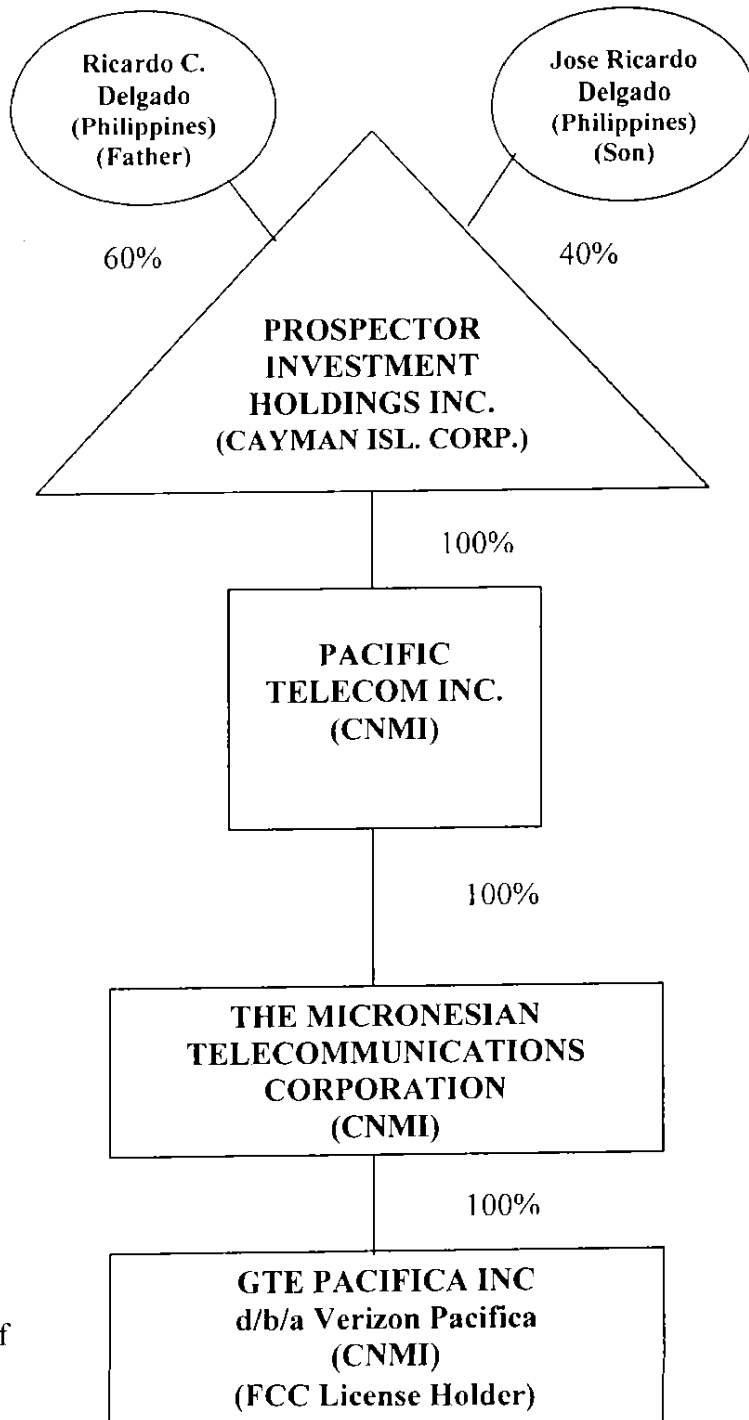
Ricardo C. Delgado (Philippines) (Father)

Jose Ricardo Delgado (Philippines) (Son)

60%

40%

PROSPECTOR INVESTMENT HOLDINGS INC. (CAYMAN ISL. CORP.)

100%

PACIFIC TELECOM INC. (CNMI)

100%

THE MICRONESIAN TELECOMMUNICATIONS CORPORATION (CNMI)

100%

f

GTE PACIFICA INC d/b/a Verizon Pacifica (CNMI) (FCC License Holder)